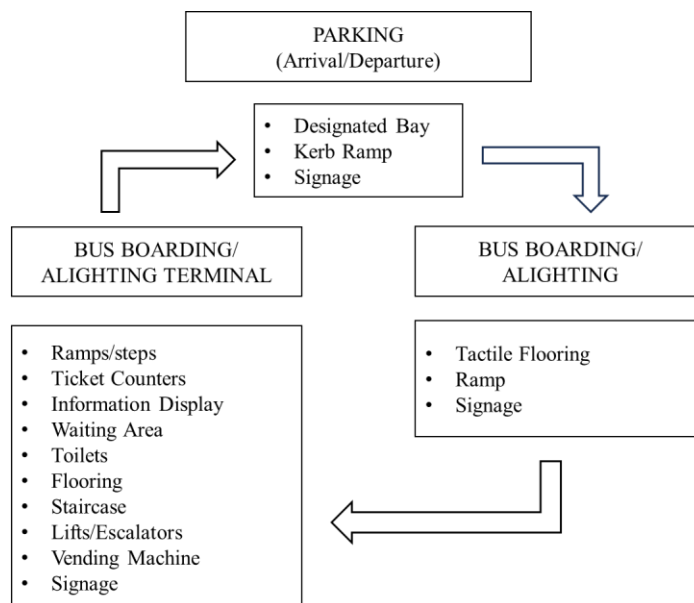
PARKING
(Arrival/Departure)

- Designated Bay
- Kerb Ramp
- Signage

BUS BOARDING/ ALIGHTING TERMINAL

BUS BOARDING/ ALIGHTING

- Ramps/steps
- Ticket Counters
- Information Display
- Waiting Area
- Toilets
- Flooring
- Staircase
- Lifts/Escalators
- Vending Machine
- Signage

- Tactile Flooring
- Ramp
- Signage